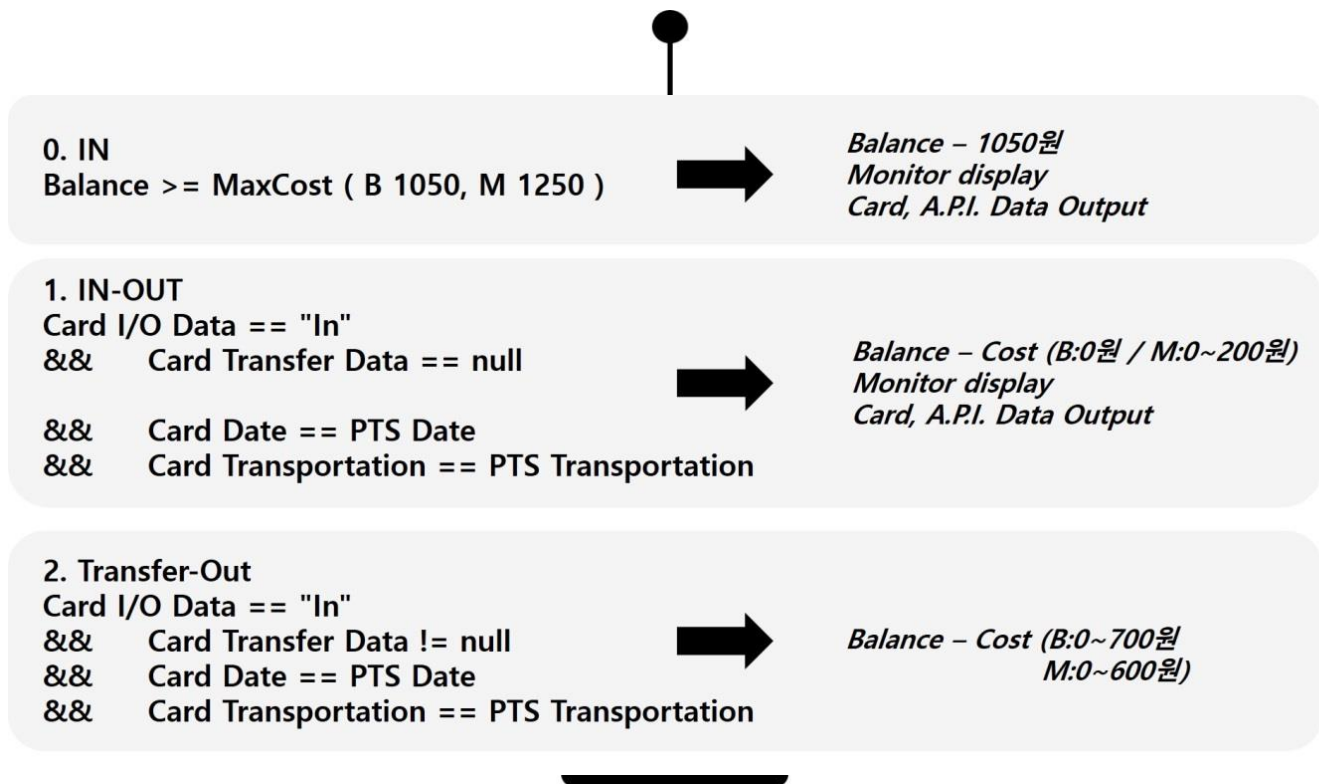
0. IN
Balance >= MaxCost ( B 1050, M 1250 )

Balance – 1050원
Monitor display
Card, A.P.I. Data Output

1. IN-OUT
Card I/O Data == "In"
&& Card Transfer Data == null

&& Card Date == PTS Date
&& Card Transportation == PTS Transportation

Balance – Cost (B:0원 / M:0~200원)
Monitor display
Card, A.P.I. Data Output

2. Transfer-Out
Card I/O Data == "In"
&& Card Transfer Data != null
&& Card Date == PTS Date
&& Card Transportation == PTS Transportation

Balance – Cost (B:0~700원
M:0~600원)